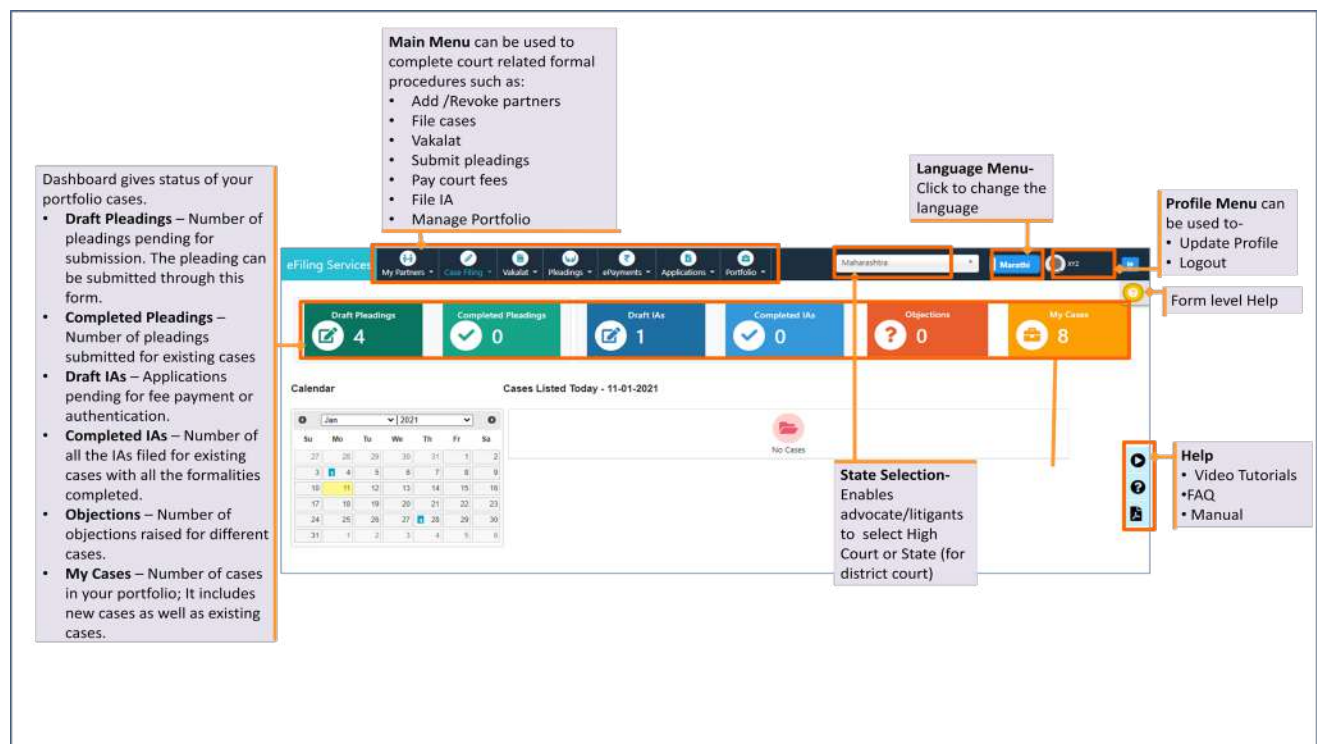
**Main Menu** can be used to complete court related formal procedures such as:
- Add /Revoke partners
- File cases
- Vakalat
- Submit pleadings
- Pay court fees
- File IA
- Manage Portfolio

Dashboard gives status of your portfolio cases.
- **Draft Pleadings** – Number of pleadings pending for submission. The pleading can be submitted through this form.
- **Completed Pleadings** – Number of pleadings submitted for existing cases
- **Draft IAs** – Applications pending for fee payment or authentication.
- **Completed IAs** – Number of all the IAs filed for existing cases with all the formalities completed.
- **Objections** – Number of objections raised for different cases.
- **My Cases** – Number of cases in your portfolio; It includes new cases as well as existing cases.

**Language Menu-** Click to change the language

**Profile Menu** can be used to-
- Update Profile
- Logout

Form level Help

eFiling Services | My Partners | Case Filing | Vakalat | Pleadings | ePayments | Applications | Portfolio

Maharashtra | Marathi | XYZ

| Draft Pleadings | Completed Pleadings | Draft IAs | Completed IAs | Objections | My Cases |
|---|---|---|---|---|---|
| 4 | 0 | 1 | 0 | 0 | 8 |

Calendar

Cases Listed Today - 11-01-2021

Jan 2021

| Su | Mo | Tu | We | Th | Fr | Sa |
|---|---|---|---|---|---|---|
| 27 | 28 | 29 | 30 | 31 | 1 | 2 |
| 3 | 4 | 5 | 6 | 7 | 8 | 9 |
| 10 | 11 | 12 | 13 | 14 | 15 | 16 |
| 17 | 18 | 19 | 20 | 21 | 22 | 23 |
| 24 | 25 | 26 | 27 | 28 | 29 | 30 |
| 31 | 1 | 2 | 3 | 4 | 5 | 6 |

No Cases

**State Selection-** Enables advocate/litigants to select High Court or State (for district court)

**Help**
- Video Tutorials
- FAQ
- Manual